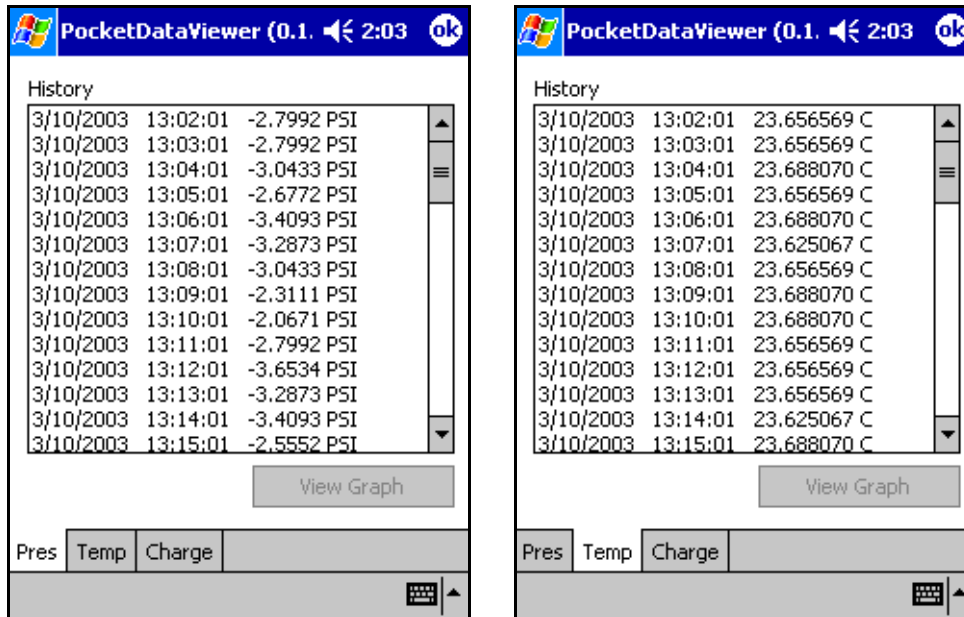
PocketDataViewer (0.1. 2:03 ok

History

3/10/2003 13:02:01 -2.7992 PSI
3/10/2003 13:03:01 -2.7992 PSI
3/10/2003 13:04:01 -3.0433 PSI
3/10/2003 13:05:01 -2.6772 PSI
3/10/2003 13:06:01 -3.4093 PSI
3/10/2003 13:07:01 -3.2873 PSI
3/10/2003 13:08:01 -3.0433 PSI
3/10/2003 13:09:01 -2.3111 PSI
3/10/2003 13:10:01 -2.0671 PSI
3/10/2003 13:11:01 -2.7992 PSI
3/10/2003 13:12:01 -3.6534 PSI
3/10/2003 13:13:01 -3.2873 PSI
3/10/2003 13:14:01 -3.4093 PSI
3/10/2003 13:15:01 -2.5552 PSI

View Graph

Pres Temp Charge

PocketDataViewer (0.1. 2:03 ok

History

3/10/2003 13:02:01 23.656569 C
3/10/2003 13:03:01 23.656569 C
3/10/2003 13:04:01 23.688070 C
3/10/2003 13:05:01 23.656569 C
3/10/2003 13:06:01 23.688070 C
3/10/2003 13:07:01 23.625067 C
3/10/2003 13:08:01 23.656569 C
3/10/2003 13:09:01 23.688070 C
3/10/2003 13:10:01 23.688070 C
3/10/2003 13:11:01 23.656569 C
3/10/2003 13:12:01 23.656569 C
3/10/2003 13:13:01 23.656569 C
3/10/2003 13:14:01 23.625067 C
3/10/2003 13:15:01 23.688070 C

View Graph

Pres Temp Charge